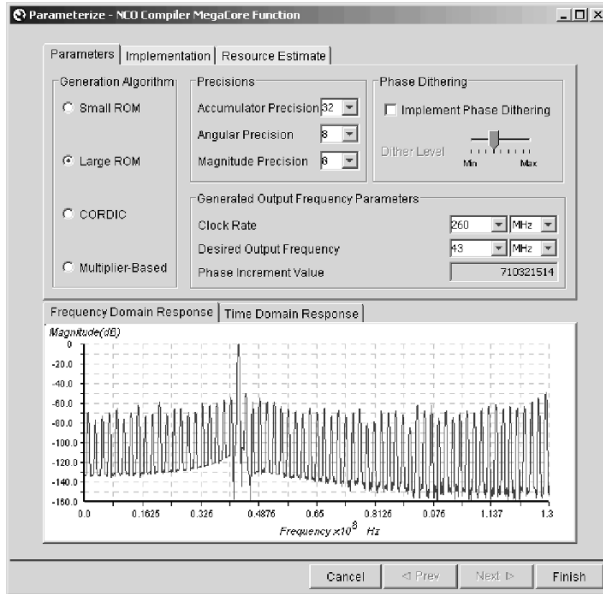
Parameterize - NCO Compiler MegaCore Function

Parameters | Implementation | Resource Estimate

Generation Algorithm
Small ROM
Large ROM
CORDIC
Multiplier-Based

Precisions
Accumulator Precision 32
Angular Precision 8
Magnitude Precision 8

Phase Dithering
Implement Phase Dithering
Dither Level
Min Max

Generated Output Frequency Parameters
Clock Rate 260 MHz
Desired Output Frequency 43 MHz
Phase Increment Value 710321514

Frequency Domain Response | Time Domain Response

Magnitude(dB)
0
-20.0
-40.0
-60.0
-80.0
-100.0
-120.0
-140.0
-160.0
0.0 0.1625 0.325 0.4875 0.65 0.8125 0.975 1.137 1.3
Frequency $x10^8$ Hz

Cancel | < Prev | Next > | Finish